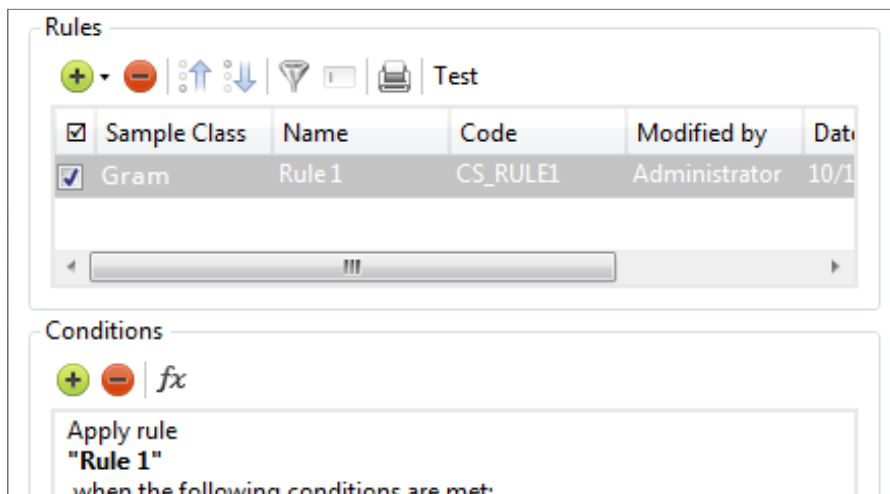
Rules

Test

| ☑ | Sample Class | Name | Code | Modified by | Dat |
|---|---|---|---|---|---|
| ☑ | Gram | Rule 1 | CS_RULE1 | Administrator | 10/1 |

Conditions

*fx*

Apply rule
**"Rule 1"**
when the following conditions are met: